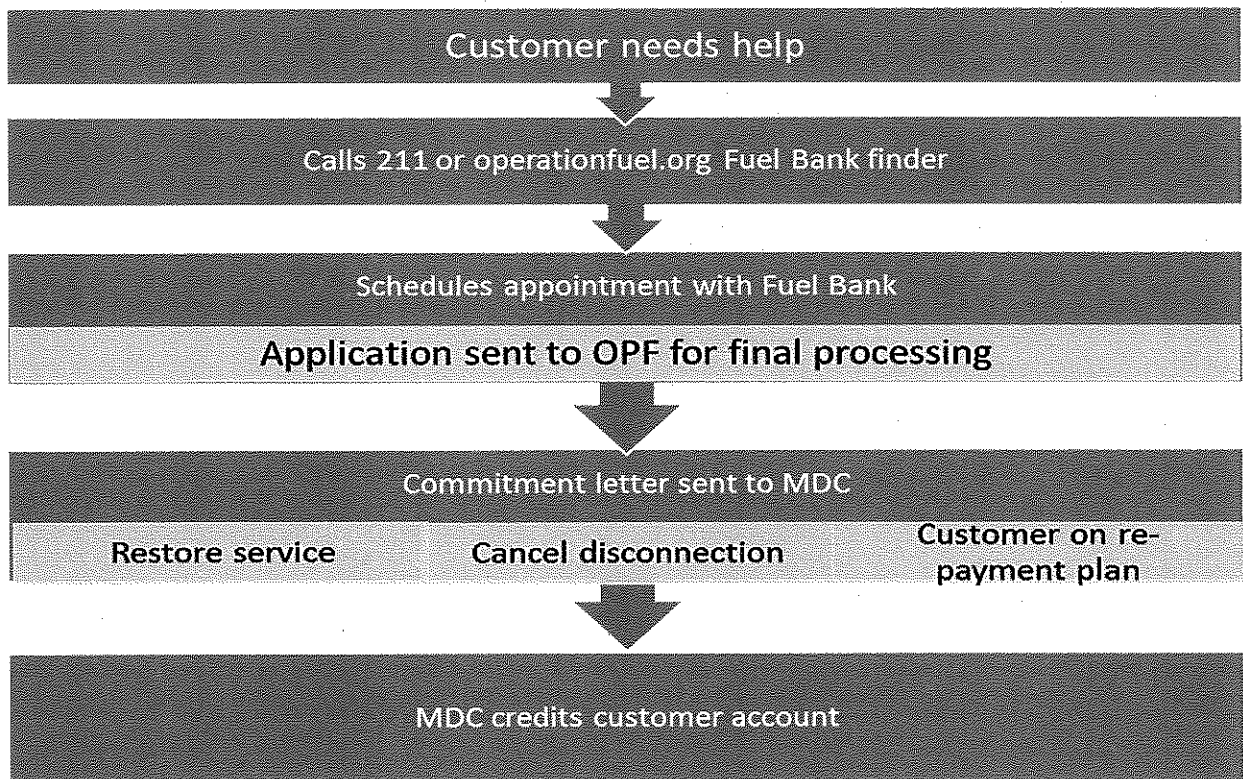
Customer needs help

Calls 211 or operationfuel.org Fuel Bank finder

Schedules appointment with Fuel Bank

Application sent to OPF for final processing

Commitment letter sent to MDC

Restore service

Cancel disconnection

Customer on repayment plan

MDC credits customer account